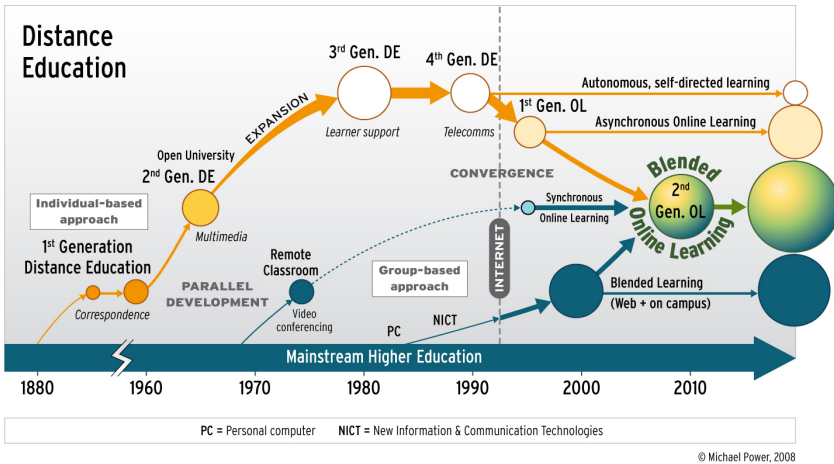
Distance Education

Individual-based approach

1$^{st}$ Generation Distance Education

Correspondence

Open University
2$^{nd}$ Gen. DE

Multimedia

EXPANSION

3$^{rd}$ Gen. DE

Learner support

4$^{th}$ Gen. DE

Telecomms

Autonomous, self-directed learning

1$^{st}$ Gen. OL

Asynchronous Online Learning

CONVERGENCE

Blended Online Learning

2$^{nd}$ Gen. OL

Synchronous Online Learning

PARALLEL DEVELOPMENT

Remote Classroom

Video conferencing

Group-based approach

INTERNET

Blended Learning (Web + on campus)

PC

NICT

Mainstream Higher Education

1880 1960 1970 1980 1990 2000 2010

PC = Personal computer NICT = New Information & Communication Technologies

© Michael Power, 2008